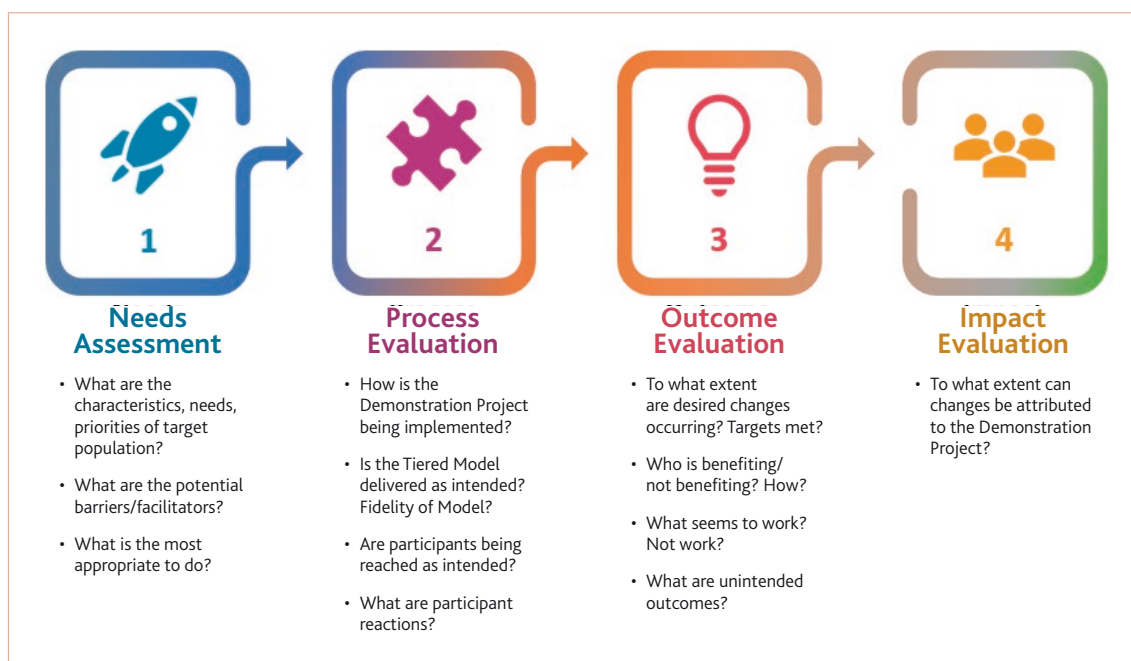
1

Needs Assessment

- What are the characteristics, needs, priorities of target population?
- What are the potential barriers/facilitators?
- What is the most appropriate to do?

2

Process Evaluation

- How is the Demonstration Project being implemented?
- Is the Tiered Model delivered as intended? Fidelity of Model?
- Are participants being reached as intended?
- What are participant reactions?

3

Outcome Evaluation

- To what extent are desired changes occurring? Targets met?
- Who is benefiting/ not benefiting? How?
- What seems to work? Not work?
- What are unintended outcomes?

4

Impact Evaluation

- To what extent can changes be attributed to the Demonstration Project?